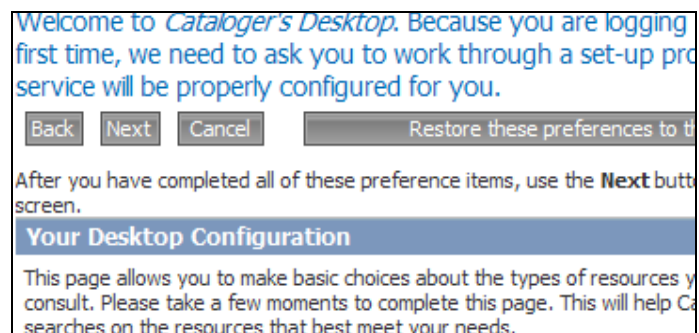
Welcome to *Cataloger's Desktop*. Because you are logging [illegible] first time, we need to ask you to work through a set-up pro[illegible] service will be properly configured for you.

Back Next Cancel Restore these preferences to t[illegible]

After you have completed all of these preference items, use the **Next** butt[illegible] screen.

**Your Desktop Configuration**

This page allows you to make basic choices about the types of resources y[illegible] consult. Please take a few moments to complete this page. This will help Ca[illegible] searches on the resources that best meet your needs.